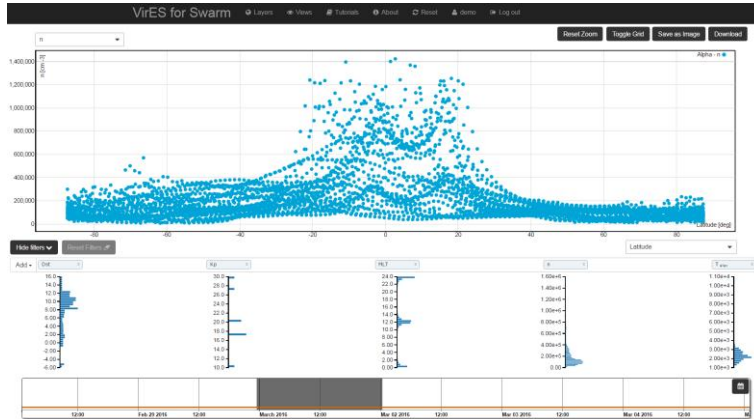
VirES for Swarm Layers Views Tutorials About Reset demo Log out

n

Reset Zoom Toggle Grid Save as Image Download

n [cm-3]

Alpha - n

1,400,000
1,200,000
1,000,000
800,000
600,000
400,000
200,000
0

-80 -60 -40 -20 0 20 40 60 80

Latitude [deg]

Hide filters Reset Filters

Latitude

Add Dst Kp MLT n T elec

16.0
14.0
12.0
10.0
8.00
6.00
4.00
2.00
0.00
-2.00
-4.00
-6.00

30.0
28.0
26.0
24.0
22.0
20.0
18.0
16.0
14.0
12.0
10.0

24.0
22.0
20.0
18.0
16.0
14.0
12.0
10.0
8.00
6.00
4.00
2.00
0.00

1.60e+6
1.40e+6
1.20e+6
1.00e+6
8.00e+5
6.00e+5
4.00e+5
2.00e+5
0.00

1.10e+4
1.00e+4
9.00e+3
8.00e+3
7.00e+3
6.00e+3
5.00e+3
4.00e+3
3.00e+3
2.00e+3
1.00e+3

12:00 Feb 29 2016 12:00 March 2016 12:00 Mar 02 2016 12:00 Mar 03 2016 12:00 Mar 04 2016 12:00